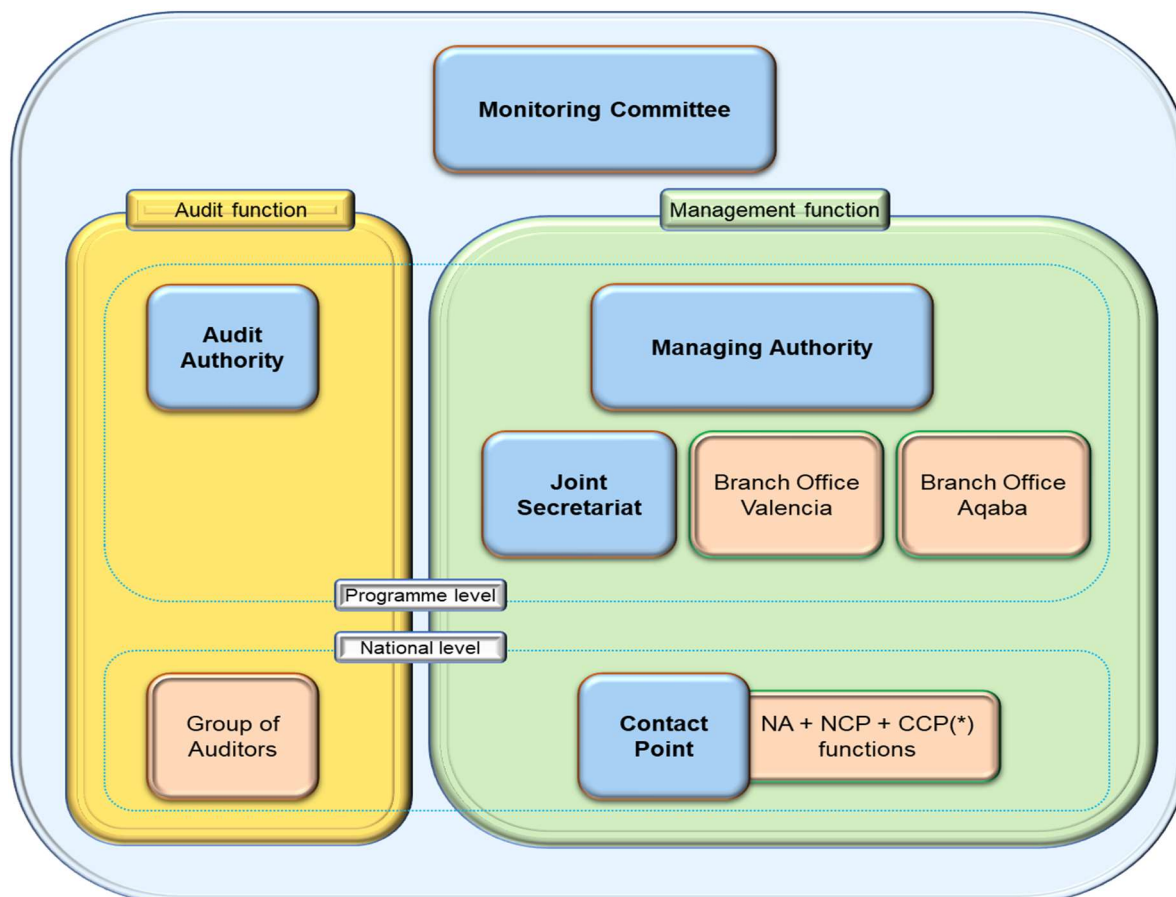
Monitoring Committee

Audit function

Management function

Audit Authority

Managing Authority

Joint Secretariat

Branch Office Valencia

Branch Office Aqaba

Programme level

National level

Group of Auditors

Contact Point

NA + NCP + CCP(*) functions